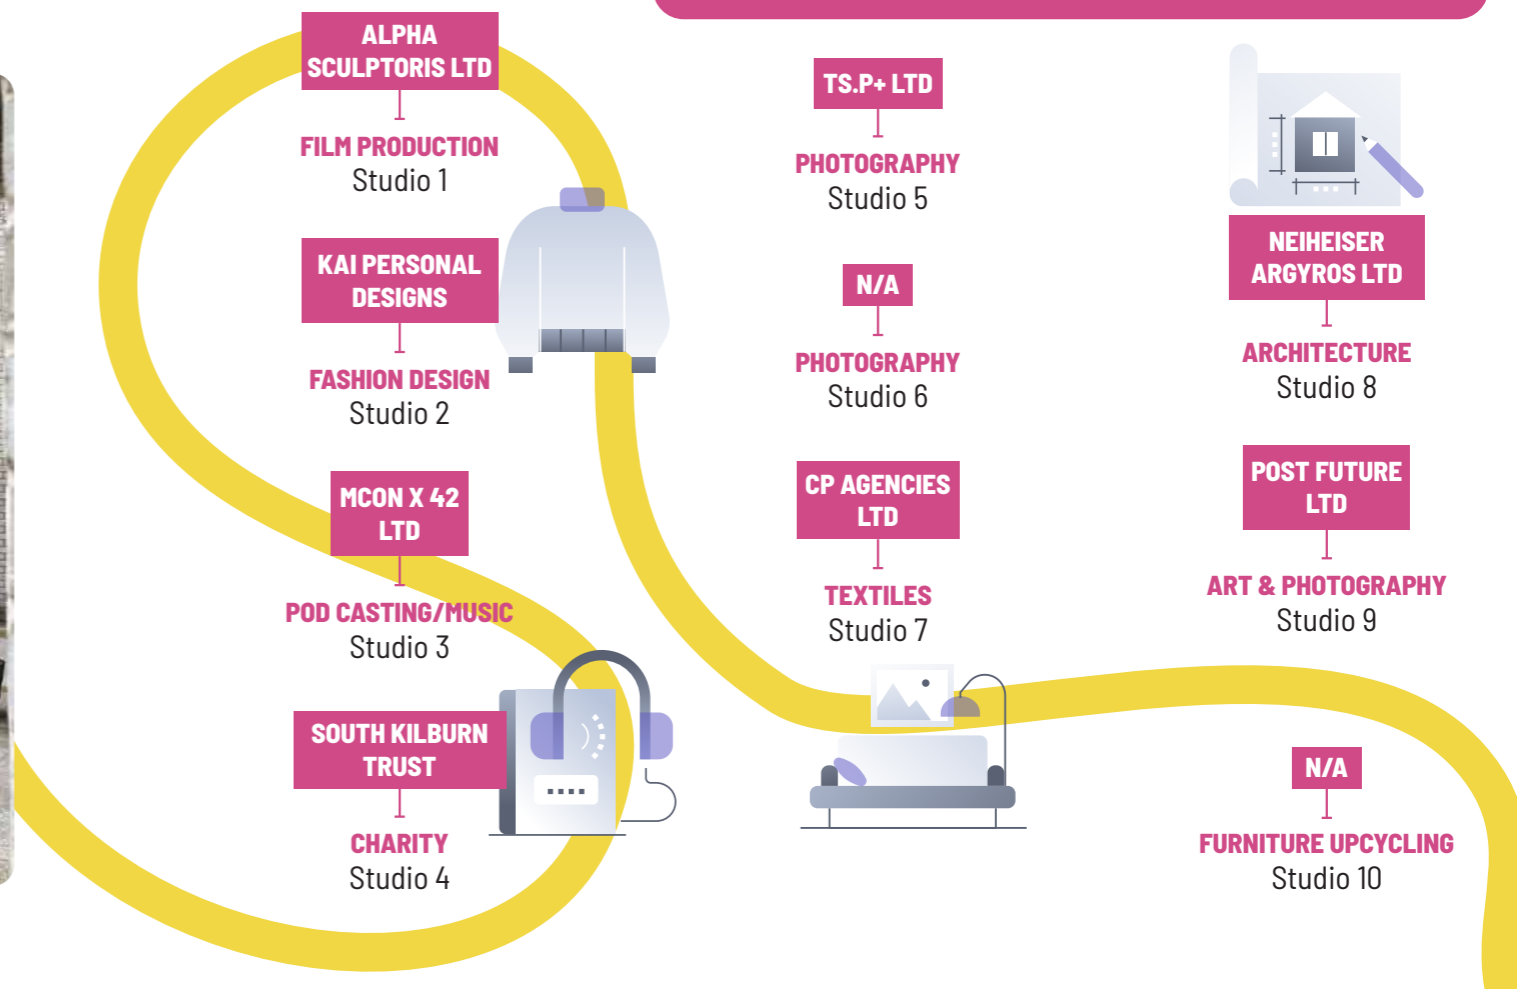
ALPHA SCULPTORIS LTD

FILM PRODUCTION
Studio 1

KAI PERSONAL DESIGNS

FASHION DESIGN
Studio 2

MCON X 42 LTD

POD CASTING/MUSIC
Studio 3

SOUTH KILBURN TRUST

CHARITY
Studio 4

TS.P+ LTD

PHOTOGRAPHY
Studio 5

N/A

PHOTOGRAPHY
Studio 6

CP AGENCIES LTD

TEXTILES
Studio 7

NEIHEISER ARGYROS LTD

ARCHITECTURE
Studio 8

POST FUTURE LTD

ART & PHOTOGRAPHY
Studio 9

N/A

FURNITURE UPCYCLING
Studio 10